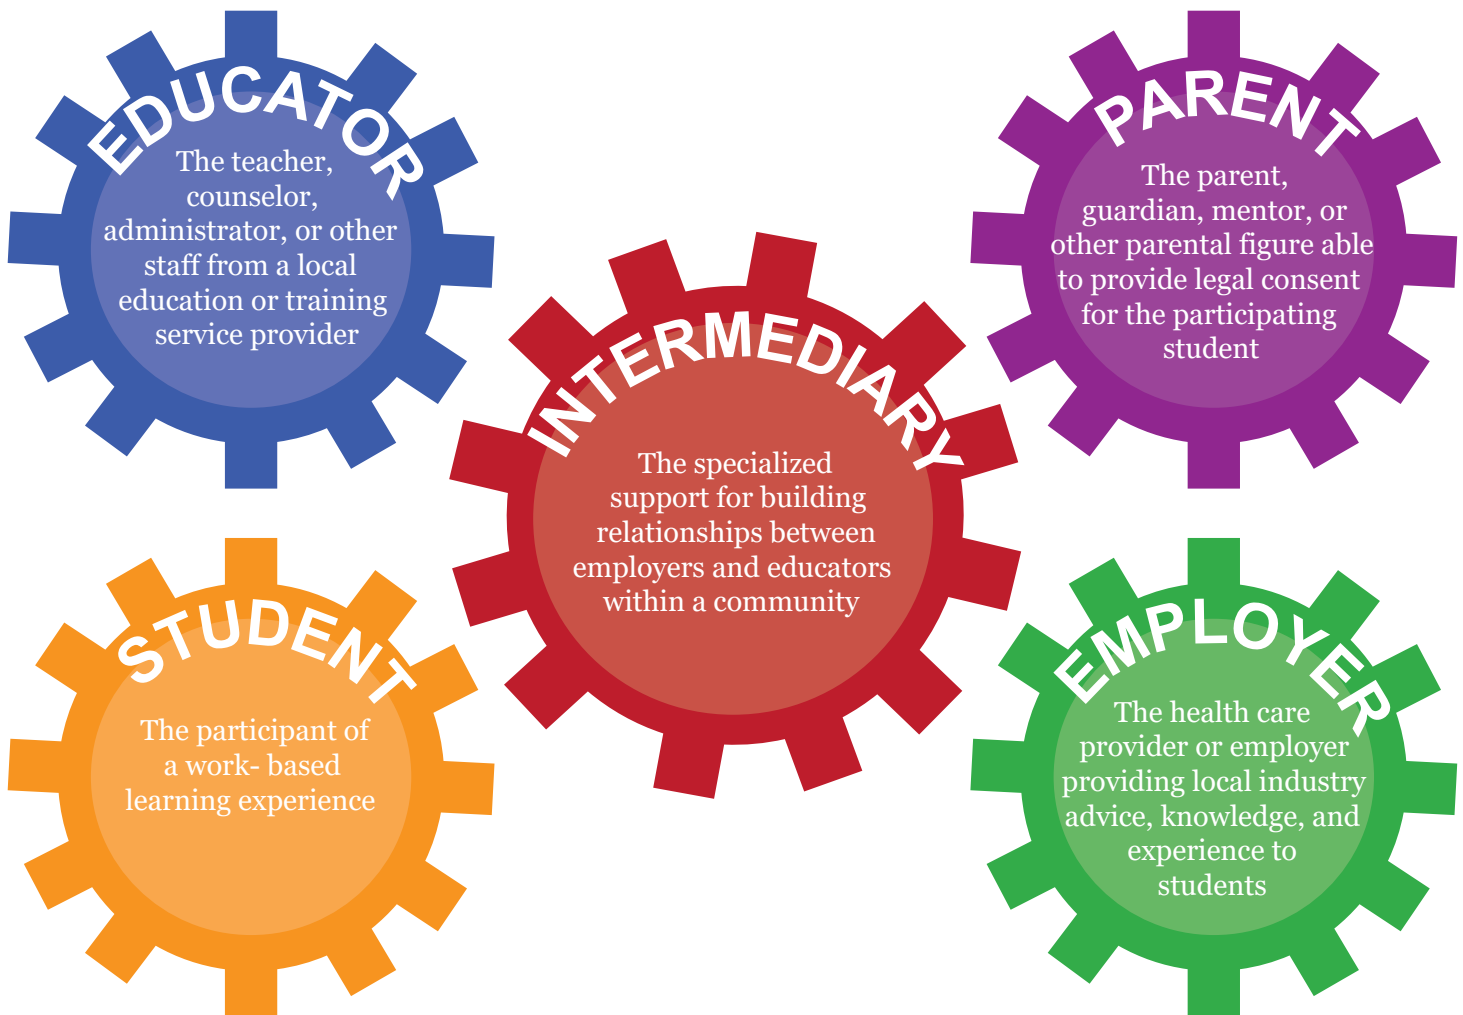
EDUCATOR
The teacher, counselor, administrator, or other staff from a local education or training service provider

PARENT
The parent, guardian, mentor, or other parental figure able to provide legal consent for the participating student

INTERMEDIARY
The specialized support for building relationships between employers and educators within a community

STUDENT
The participant of a work- based learning experience

EMPLOYER
The health care provider or employer providing local industry advice, knowledge, and experience to students